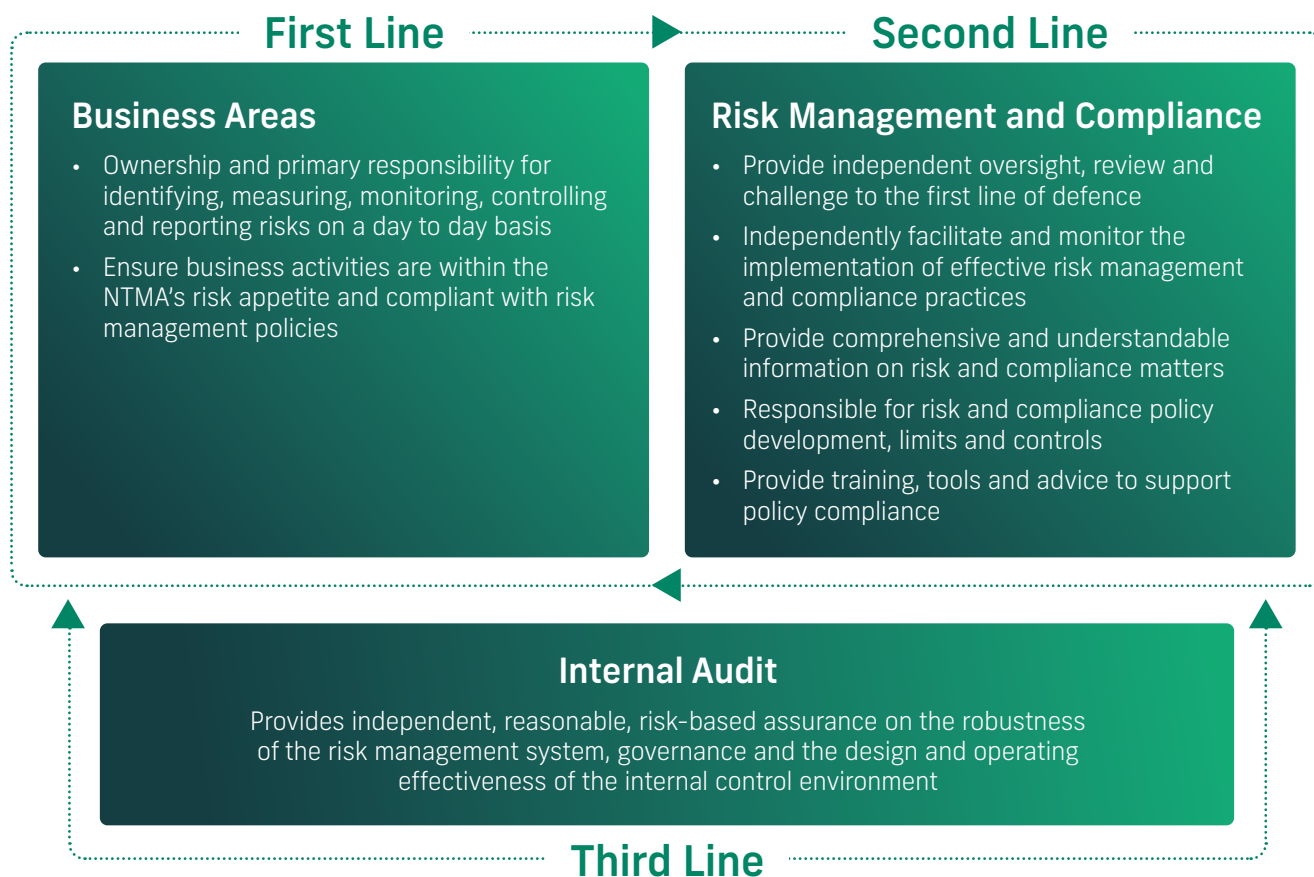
First Line

Second Line

Business Areas

- Ownership and primary responsibility for identifying, measuring, monitoring, controlling and reporting risks on a day to day basis
- Ensure business activities are within the NTMA's risk appetite and compliant with risk management policies

Risk Management and Compliance

- Provide independent oversight, review and challenge to the first line of defence
- Independently facilitate and monitor the implementation of effective risk management and compliance practices
- Provide comprehensive and understandable information on risk and compliance matters
- Responsible for risk and compliance policy development, limits and controls
- Provide training, tools and advice to support policy compliance

Internal Audit

Provides independent, reasonable, risk-based assurance on the robustness of the risk management system, governance and the design and operating effectiveness of the internal control environment

Third Line